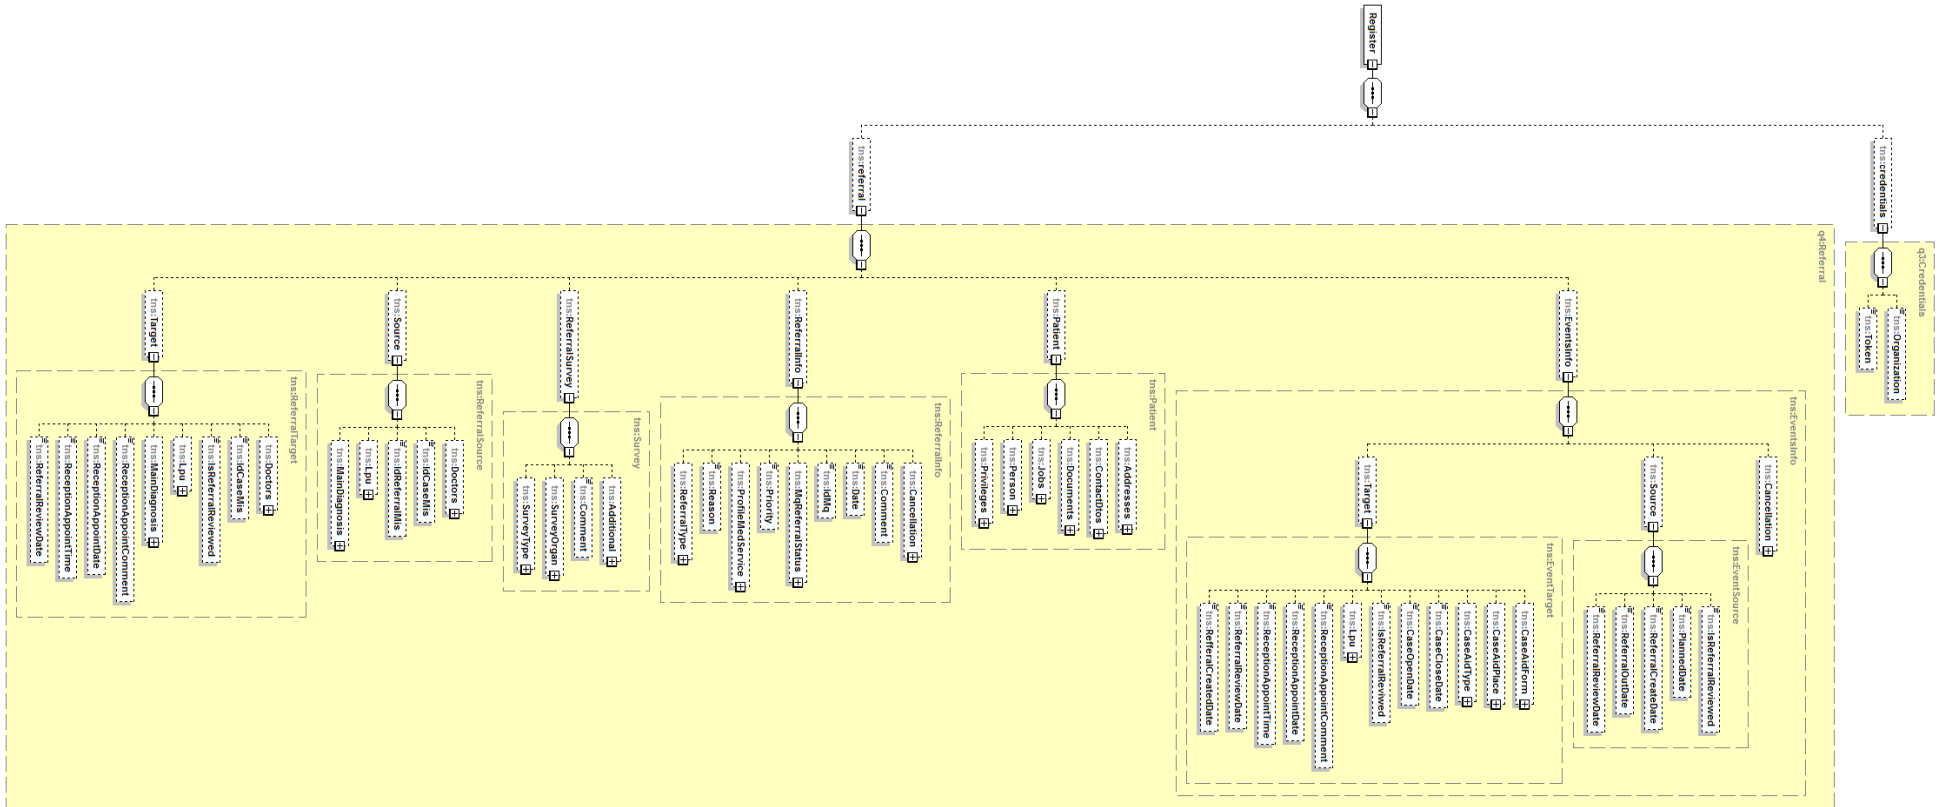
Register

tns:referral

tns:credentials

q4:Referral

q3:Credentials

tns:Token

tns:Organization

tns:Target

tns:ReferralTarget

tns:ReferralReviewDate

tns:ReceptionAppointTime

tns:ReceptionAppointDate

tns:ReceptionAppointComment

tns:MainDiagnosis

tns:Lpu

tns:IsReferralReviewed

tns:IdCaseMis

tns:Doctors

tns:Source

tns:ReferralSource

tns:MainDiagnosis

tns:Lpu

tns:IdReferralMis

tns:IdCaseMis

tns:Doctors

tns:ReferralSurvey

tns:Survey

tns:SurveyType

tns:SurveyOrgan

tns:Comment

tns:Additional

tns:ReferralInfo

tns:ReferralInfo

tns:ReferralType

tns:Reason

tns:ProfileMedService

tns:Priority

tns:MqReferralStatus

tns:IdMq

tns:Date

tns:Comment

tns:Cancellation

tns:Patient

tns:Patient

tns:Privileges

tns:Person

tns:Jobs

tns:Documents

tns:ContactDtos

tns:Addresses

tns:EventsInfo

tns:EventsInfo

tns:Target

tns:EventTarget

tns:ReferralCreateDate

tns:ReferralReviewDate

tns:ReceptionAppointTime

tns:ReceptionAppointDate

tns:ReceptionAppointComment

tns:Lpu

tns:IsReferralReviewed

tns:CaseOpenDate

tns:CaseCloseDate

tns:CaseAidType

tns:CaseAidPlace

tns:CaseAidForm

tns:Source

tns:EventSource

tns:ReferralReviewDate

tns:ReferralOutDate

tns:ReferralCreateDate

tns:PlannedDate

tns:IsReferralReviewed

tns:Cancellation